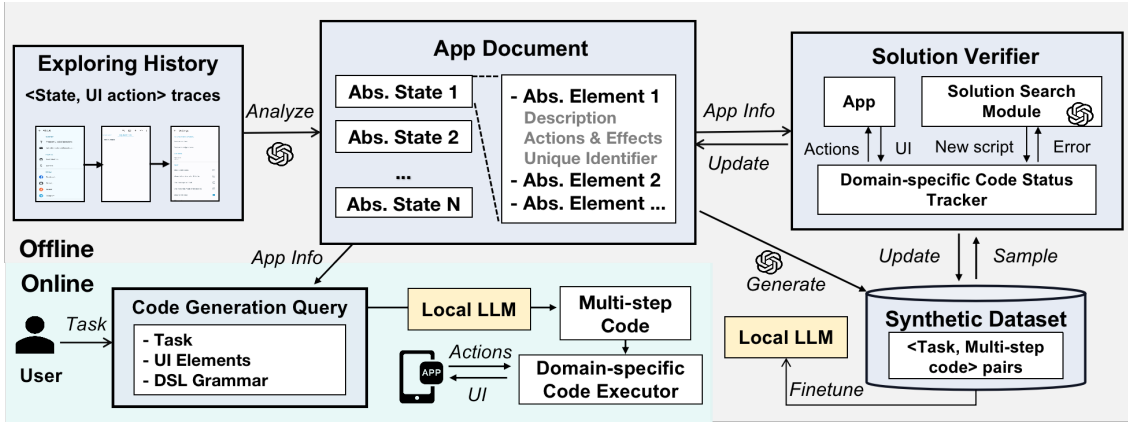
Exploring History

<State, UI action> traces

Analyze

App Document

Abs. State 1

Abs. State 2

...

Abs. State N

- Abs. Element 1
Description
Actions & Effects
Unique Identifier
- Abs. Element 2
- Abs. Element ...

App Info

Update

Solution Verifier

App

Solution Search Module

Actions

UI

New script

Error

Domain-specific Code Status Tracker

Update

Sample

Offline

Online

App Info

Generate

Code Generation Query

- Task
- UI Elements
- DSL Grammar

Task

User

Local LLM

Multi-step Code

Actions

UI

APP

Domain-specific Code Executor

Local LLM

Synthetic Dataset

<Task, Multi-step code> pairs

Finetune